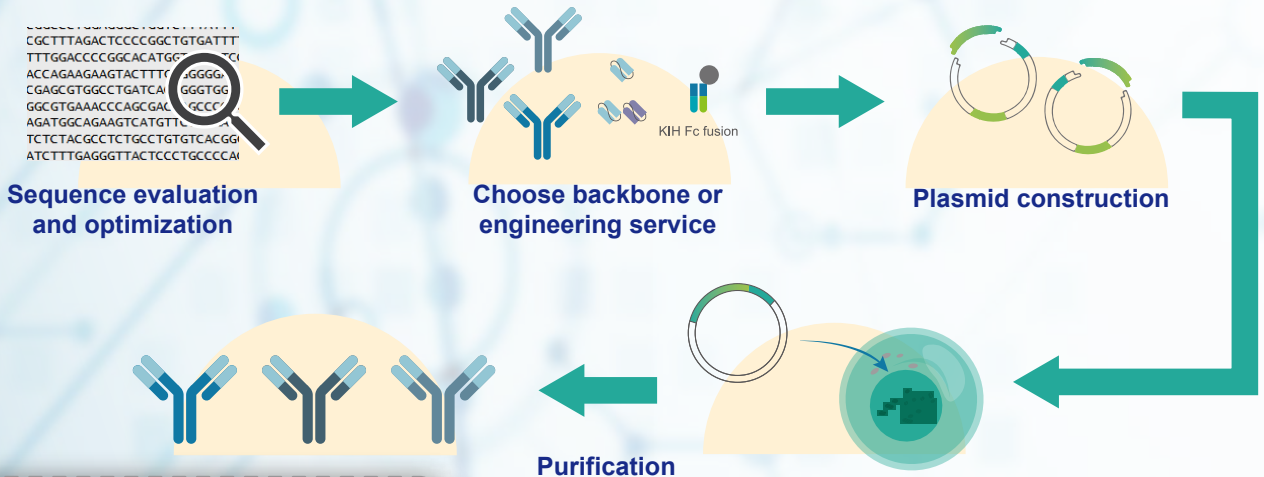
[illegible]
CGCTTTAGACTCCCCGGCTGTGATTT
TTTGGACCCCGGCACATGG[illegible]
ACCAGAAGAAGTACTTTC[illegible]GGGG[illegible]
CGAGCGTGGCCTGATCA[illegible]GGGTGG
GGCGTGAAACCCAGCGAC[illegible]GCCC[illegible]
AGATGGCAGAAGTCATGTT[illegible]
TCTCTACGCCTCTGCCTGTGTCACGG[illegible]
ATCTTTGAGGGTTACTCCCTGCCCCA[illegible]

Sequence evaluation and optimization

KIH Fc fusion

Choose backbone or engineering service

Plasmid construction

Purification